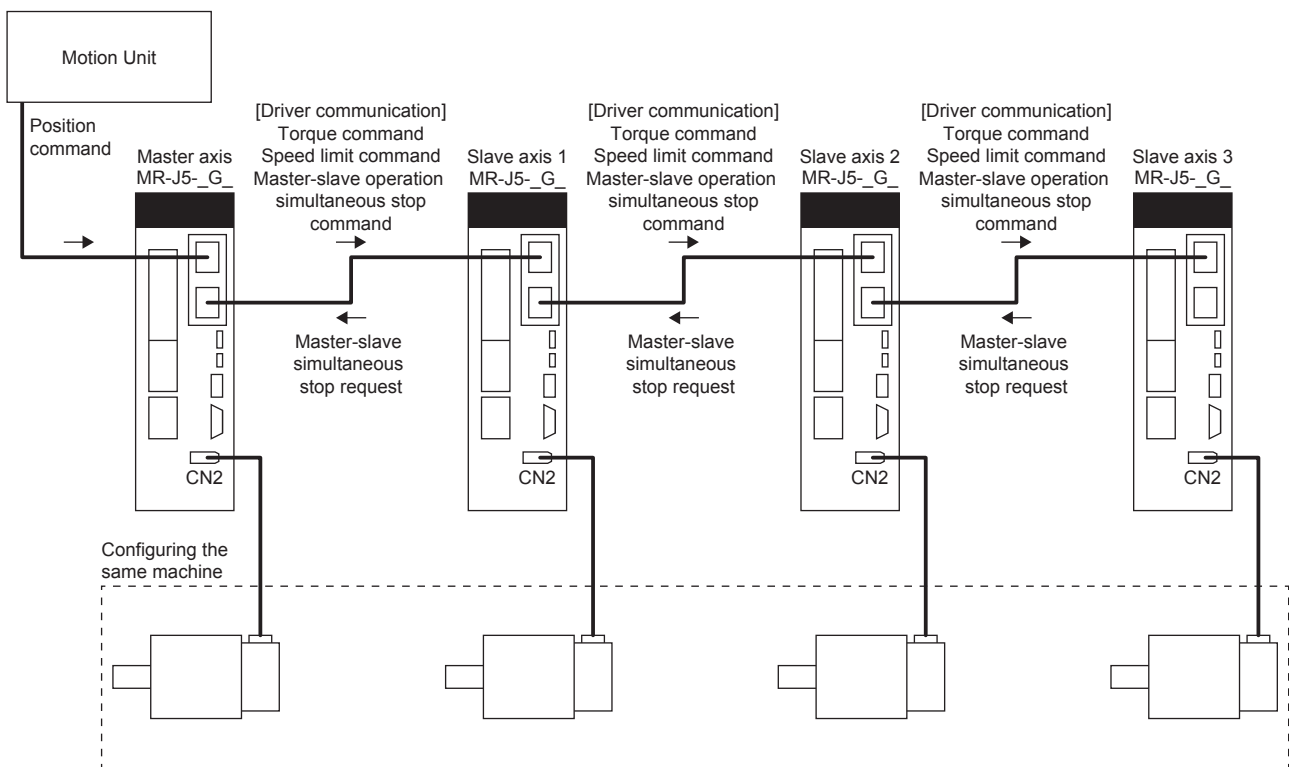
Motion Unit

Position command

Master axis
MR-J5-_G_

[Driver communication]
Torque command
Speed limit command
Master-slave operation simultaneous stop command

Master-slave simultaneous stop request

Slave axis 1
MR-J5-_G_

[Driver communication]
Torque command
Speed limit command
Master-slave operation simultaneous stop command

Master-slave simultaneous stop request

Slave axis 2
MR-J5-_G_

[Driver communication]
Torque command
Speed limit command
Master-slave operation simultaneous stop command

Master-slave simultaneous stop request

Slave axis 3
MR-J5-_G_

CN2

CN2

CN2

CN2

Configuring the same machine